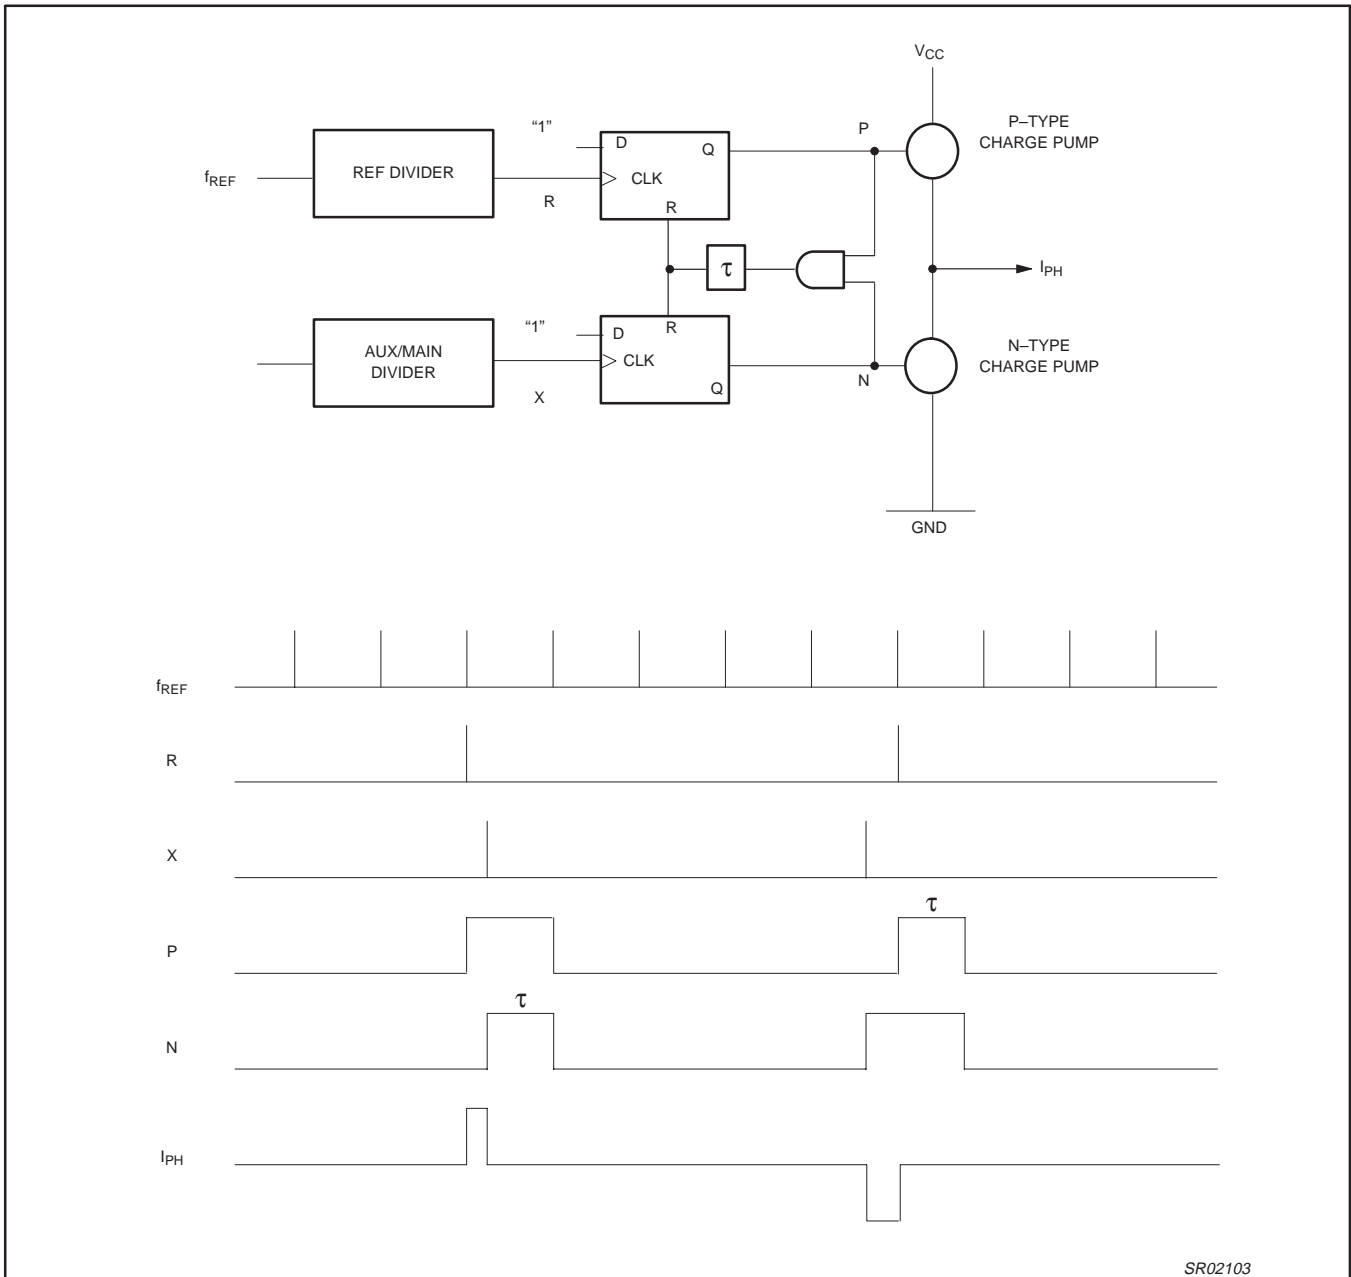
$V_{CC}$

P–TYPE CHARGE PUMP

"1"

D

Q

P

$f_{REF}$

REF DIVIDER

CLK

R

R

$\tau$

$I_{PH}$

"1"

D

R

AUX/MAIN DIVIDER

CLK

Q

X

N

N–TYPE CHARGE PUMP

GND

$f_{REF}$

R

X

P

$\tau$

N

$\tau$

$I_{PH}$

SR02103